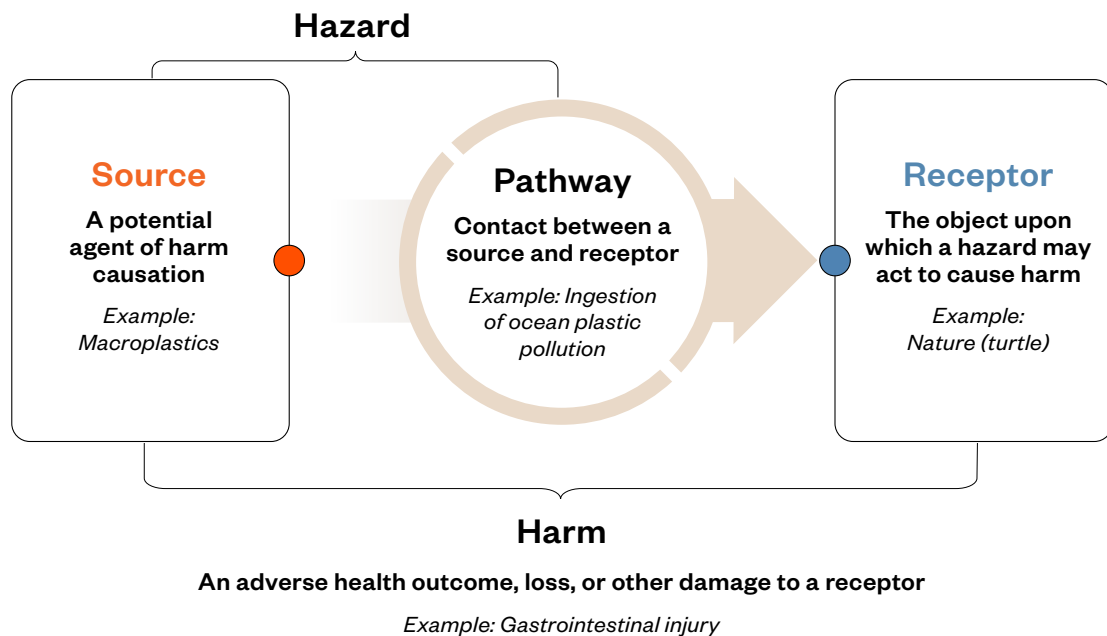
Hazard

Source
A potential agent of harm causation
Example: Macroplastics

Pathway
Contact between a source and receptor
Example: Ingestion of ocean plastic pollution

Receptor
The object upon which a hazard may act to cause harm
Example: Nature (turtle)

Harm
An adverse health outcome, loss, or other damage to a receptor
Example: Gastrointestinal injury